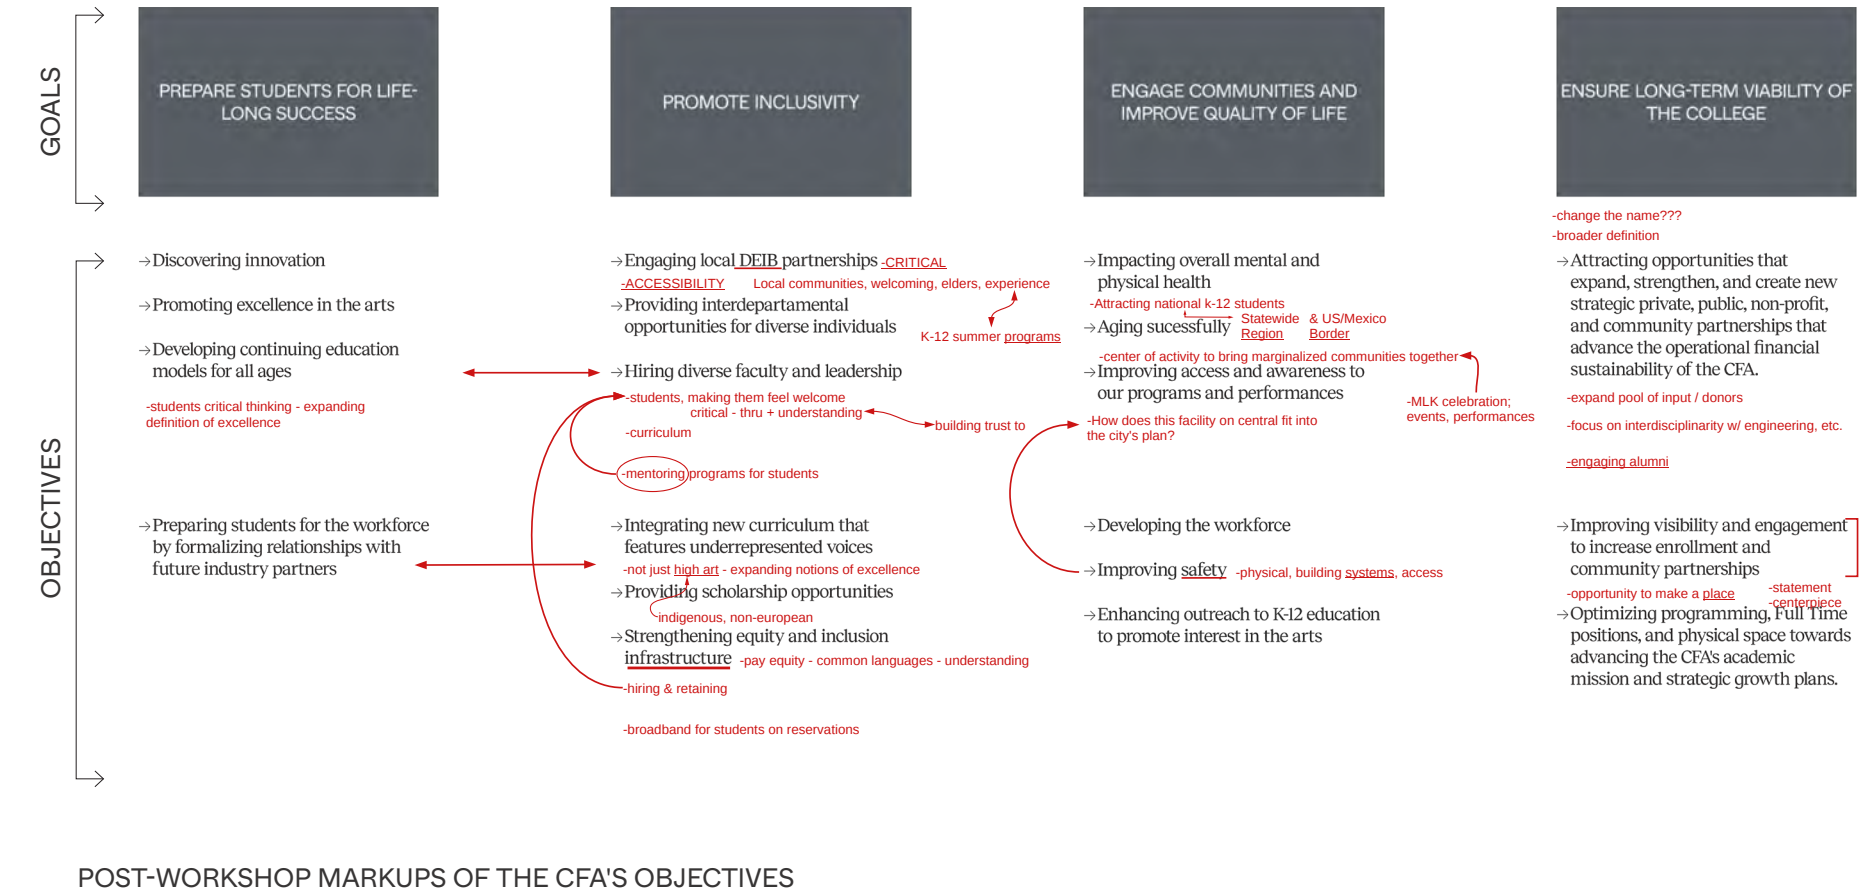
GOALS

PREPARE STUDENTS FOR LIFE-LONG SUCCESS

PROMOTE INCLUSIVITY

ENGAGE COMMUNITIES AND IMPROVE QUALITY OF LIFE

ENSURE LONG-TERM VIABILITY OF THE COLLEGE

OBJECTIVES

→Discovering innovation

→Promoting excellence in the arts

→Developing continuing education models for all ages

-students critical thinking - expanding definition of excellence

→Preparing students for the workforce by formalizing relationships with future industry partners

→Engaging local DEIB partnerships -CRITICAL

-ACCESSIBILITY Local communities, welcoming, elders, experience

→Providing interdepartamental opportunities for diverse individuals

K-12 summer programs

→Hiring diverse faculty and leadership

-students, making them feel welcome critical - thru + understanding

building trust to

-curriculum

-mentoring programs for students

→Integrating new curriculum that features underrepresented voices

-not just high art - expanding notions of excellence

→Providing scholarship opportunities

indigenous, non-european

→Strengthening equity and inclusion infrastructure -pay equity - common languages - understanding

-hiring & retaining

-broadband for students on reservations

→Impacting overall mental and physical health

-Attracting national k-12 students

→Aging sucessfully Statewide Region & US/Mexico Border

-center of activity to bring marginalized communities together

→Improving access and awareness to our programs and performances

-MLK celebration; events, performances

-How does this facility on central fit into the city's plan?

→Developing the workforce

→Improving safety -physical, building systems, access

→Enhancing outreach to K-12 education to promote interest in the arts

-change the name???
-broader definition

→Attracting opportunities that expand, strengthen, and create new strategic private, public, non-profit, and community partnerships that advance the operational financial sustainability of the CFA.

-expand pool of input / donors

-focus on interdisciplinarity w/ engineering, etc.

-engaging alumni

→Improving visibility and engagement to increase enrollment and community partnerships

-opportunity to make a place

-statement
-centerpiece

→Optimizing programming, Full Time positions, and physical space towards advancing the CFA's academic mission and strategic growth plans.

POST-WORKSHOP MARKUPS OF THE CFA'S OBJECTIVES